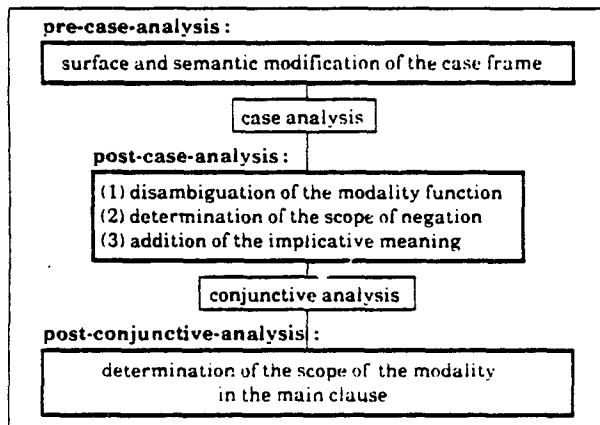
pre-case-analysis:

surface and semantic modification of the case frame

case analysis

post-case-analysis:

(1) disambiguation of the modality function
(2) determination of the scope of negation
(3) addition of the implicative meaning

conjunctive analysis

post-conjunctive-analysis:

determination of the scope of the modality in the main clause